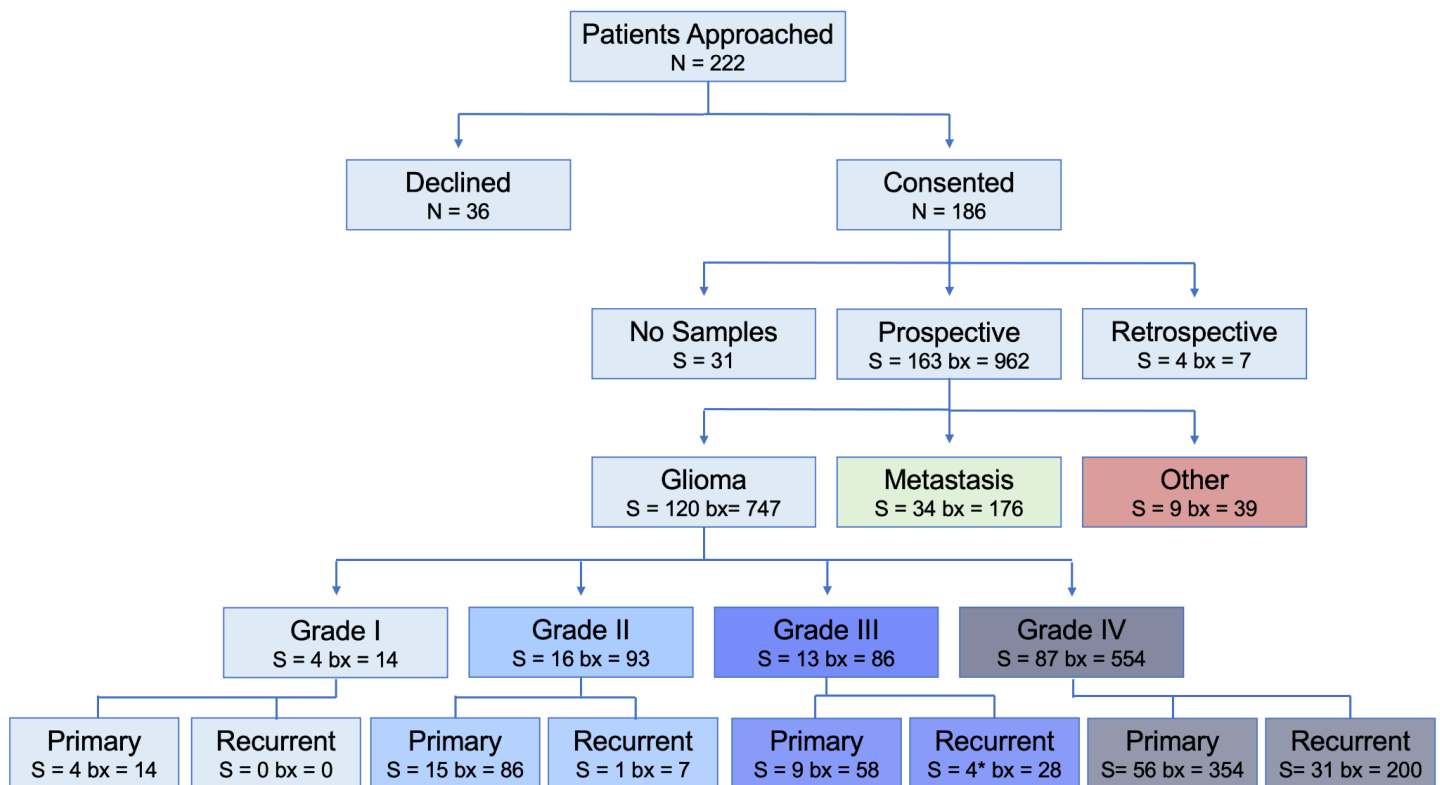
Patients Approached
N = 222

Declined
N = 36

Consented
N = 186

No Samples
S = 31

Prospective
S = 163 bx = 962

Retrospective
S = 4 bx = 7

Glioma
S = 120 bx= 747

Metastasis
S = 34 bx = 176

Other
S = 9 bx = 39

Grade I
S = 4 bx = 14

Grade II
S = 16 bx = 93

Grade III
S = 13 bx = 86

Grade IV
S = 87 bx = 554

Primary
S = 4 bx = 14

Recurrent
S = 0 bx = 0

Primary
S = 15 bx = 86

Recurrent
S = 1 bx = 7

Primary
S = 9 bx = 58

Recurrent
S = 4* bx = 28

Primary
S= 56 bx = 354

Recurrent
S= 31 bx = 200